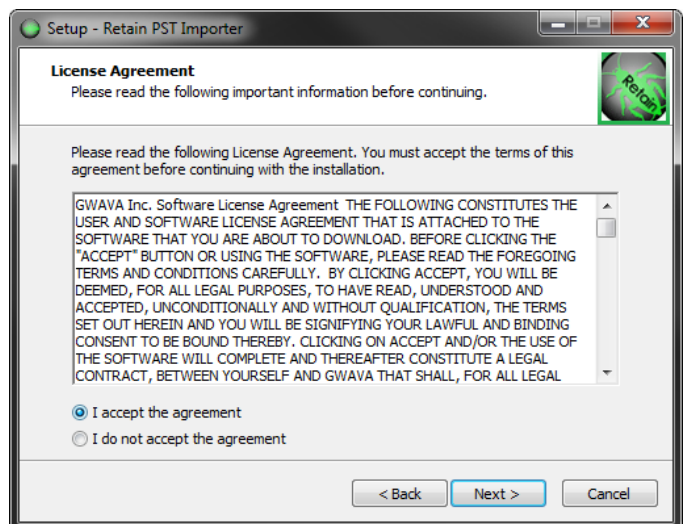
Setup - Retain PST Importer

License Agreement
Please read the following important information before continuing.

Retain

Please read the following License Agreement. You must accept the terms of this agreement before continuing with the installation.

GWAVA Inc. Software License Agreement THE FOLLOWING CONSTITUTES THE USER AND SOFTWARE LICENSE AGREEMENT THAT IS ATTACHED TO THE SOFTWARE THAT YOU ARE ABOUT TO DOWNLOAD. BEFORE CLICKING THE "ACCEPT" BUTTON OR USING THE SOFTWARE, PLEASE READ THE FOREGOING TERMS AND CONDITIONS CAREFULLY. BY CLICKING ACCEPT, YOU WILL BE DEEMED, FOR ALL LEGAL PURPOSES, TO HAVE READ, UNDERSTOOD AND ACCEPTED, UNCONDITIONALLY AND WITHOUT QUALIFICATION, THE TERMS SET OUT HEREIN AND YOU WILL BE SIGNIFYING YOUR LAWFUL AND BINDING CONSENT TO BE BOUND THEREBY. CLICKING ON ACCEPT AND/OR THE USE OF THE SOFTWARE WILL COMPLETE AND THEREAFTER CONSTITUTE A LEGAL CONTRACT, BETWEEN YOURSELF AND GWAVA THAT SHALL, FOR ALL LEGAL

I accept the agreement
I do not accept the agreement

< Back
Next >
Cancel